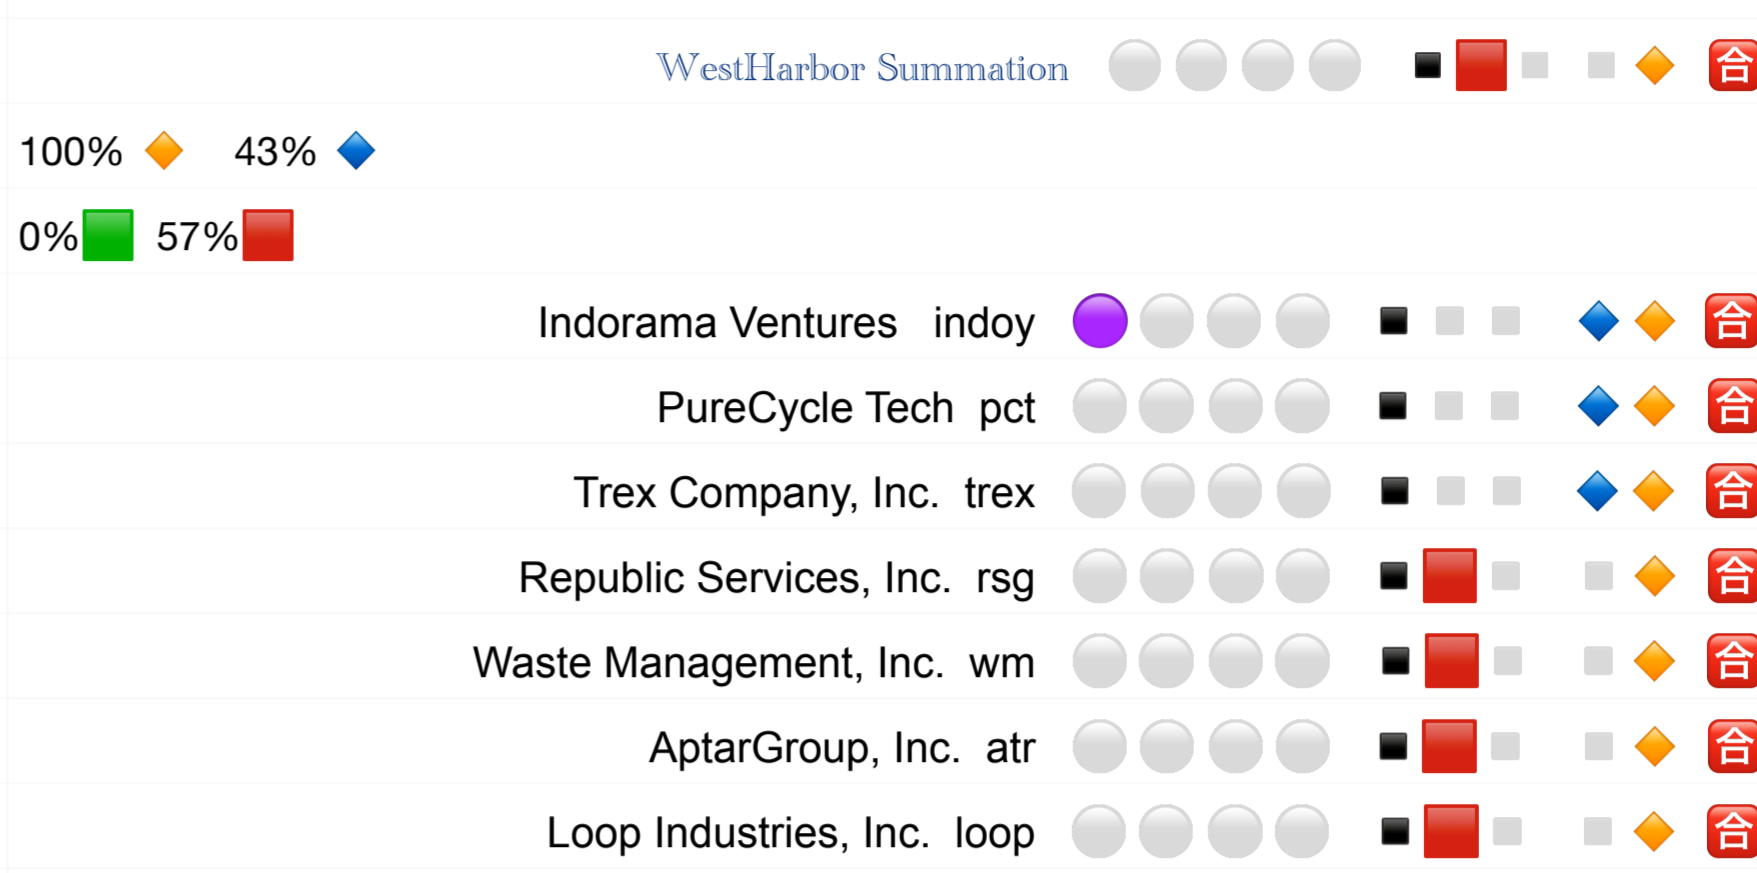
WestHarbor Summation 合

100% 43%

0% 57%

Indorama Ventures indoy 合

PureCycle Tech pct 合

Trex Company, Inc. trex 合

Republic Services, Inc. rsg 合

Waste Management, Inc. wm 合

AptarGroup, Inc. atr 合

Loop Industries, Inc. loop 合